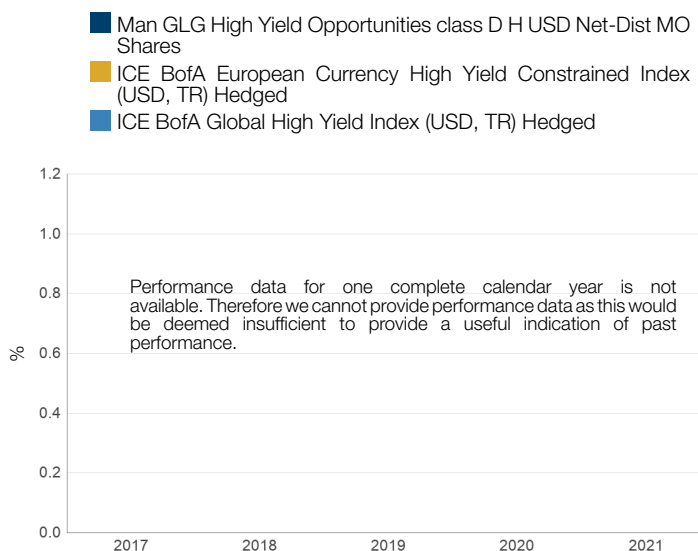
Man GLG High Yield Opportunities class D H USD Net-Dist MO Shares
ICE BofA European Currency High Yield Constrained Index (USD, TR) Hedged
ICE BofA Global High Yield Index (USD, TR) Hedged

1.2
1.0
0.8
0.6
0.4
0.2
0.0
%

Performance data for one complete calendar year is not available. Therefore we cannot provide performance data as this would be deemed insufficient to provide a useful indication of past performance.

2017
2018
2019
2020
2021